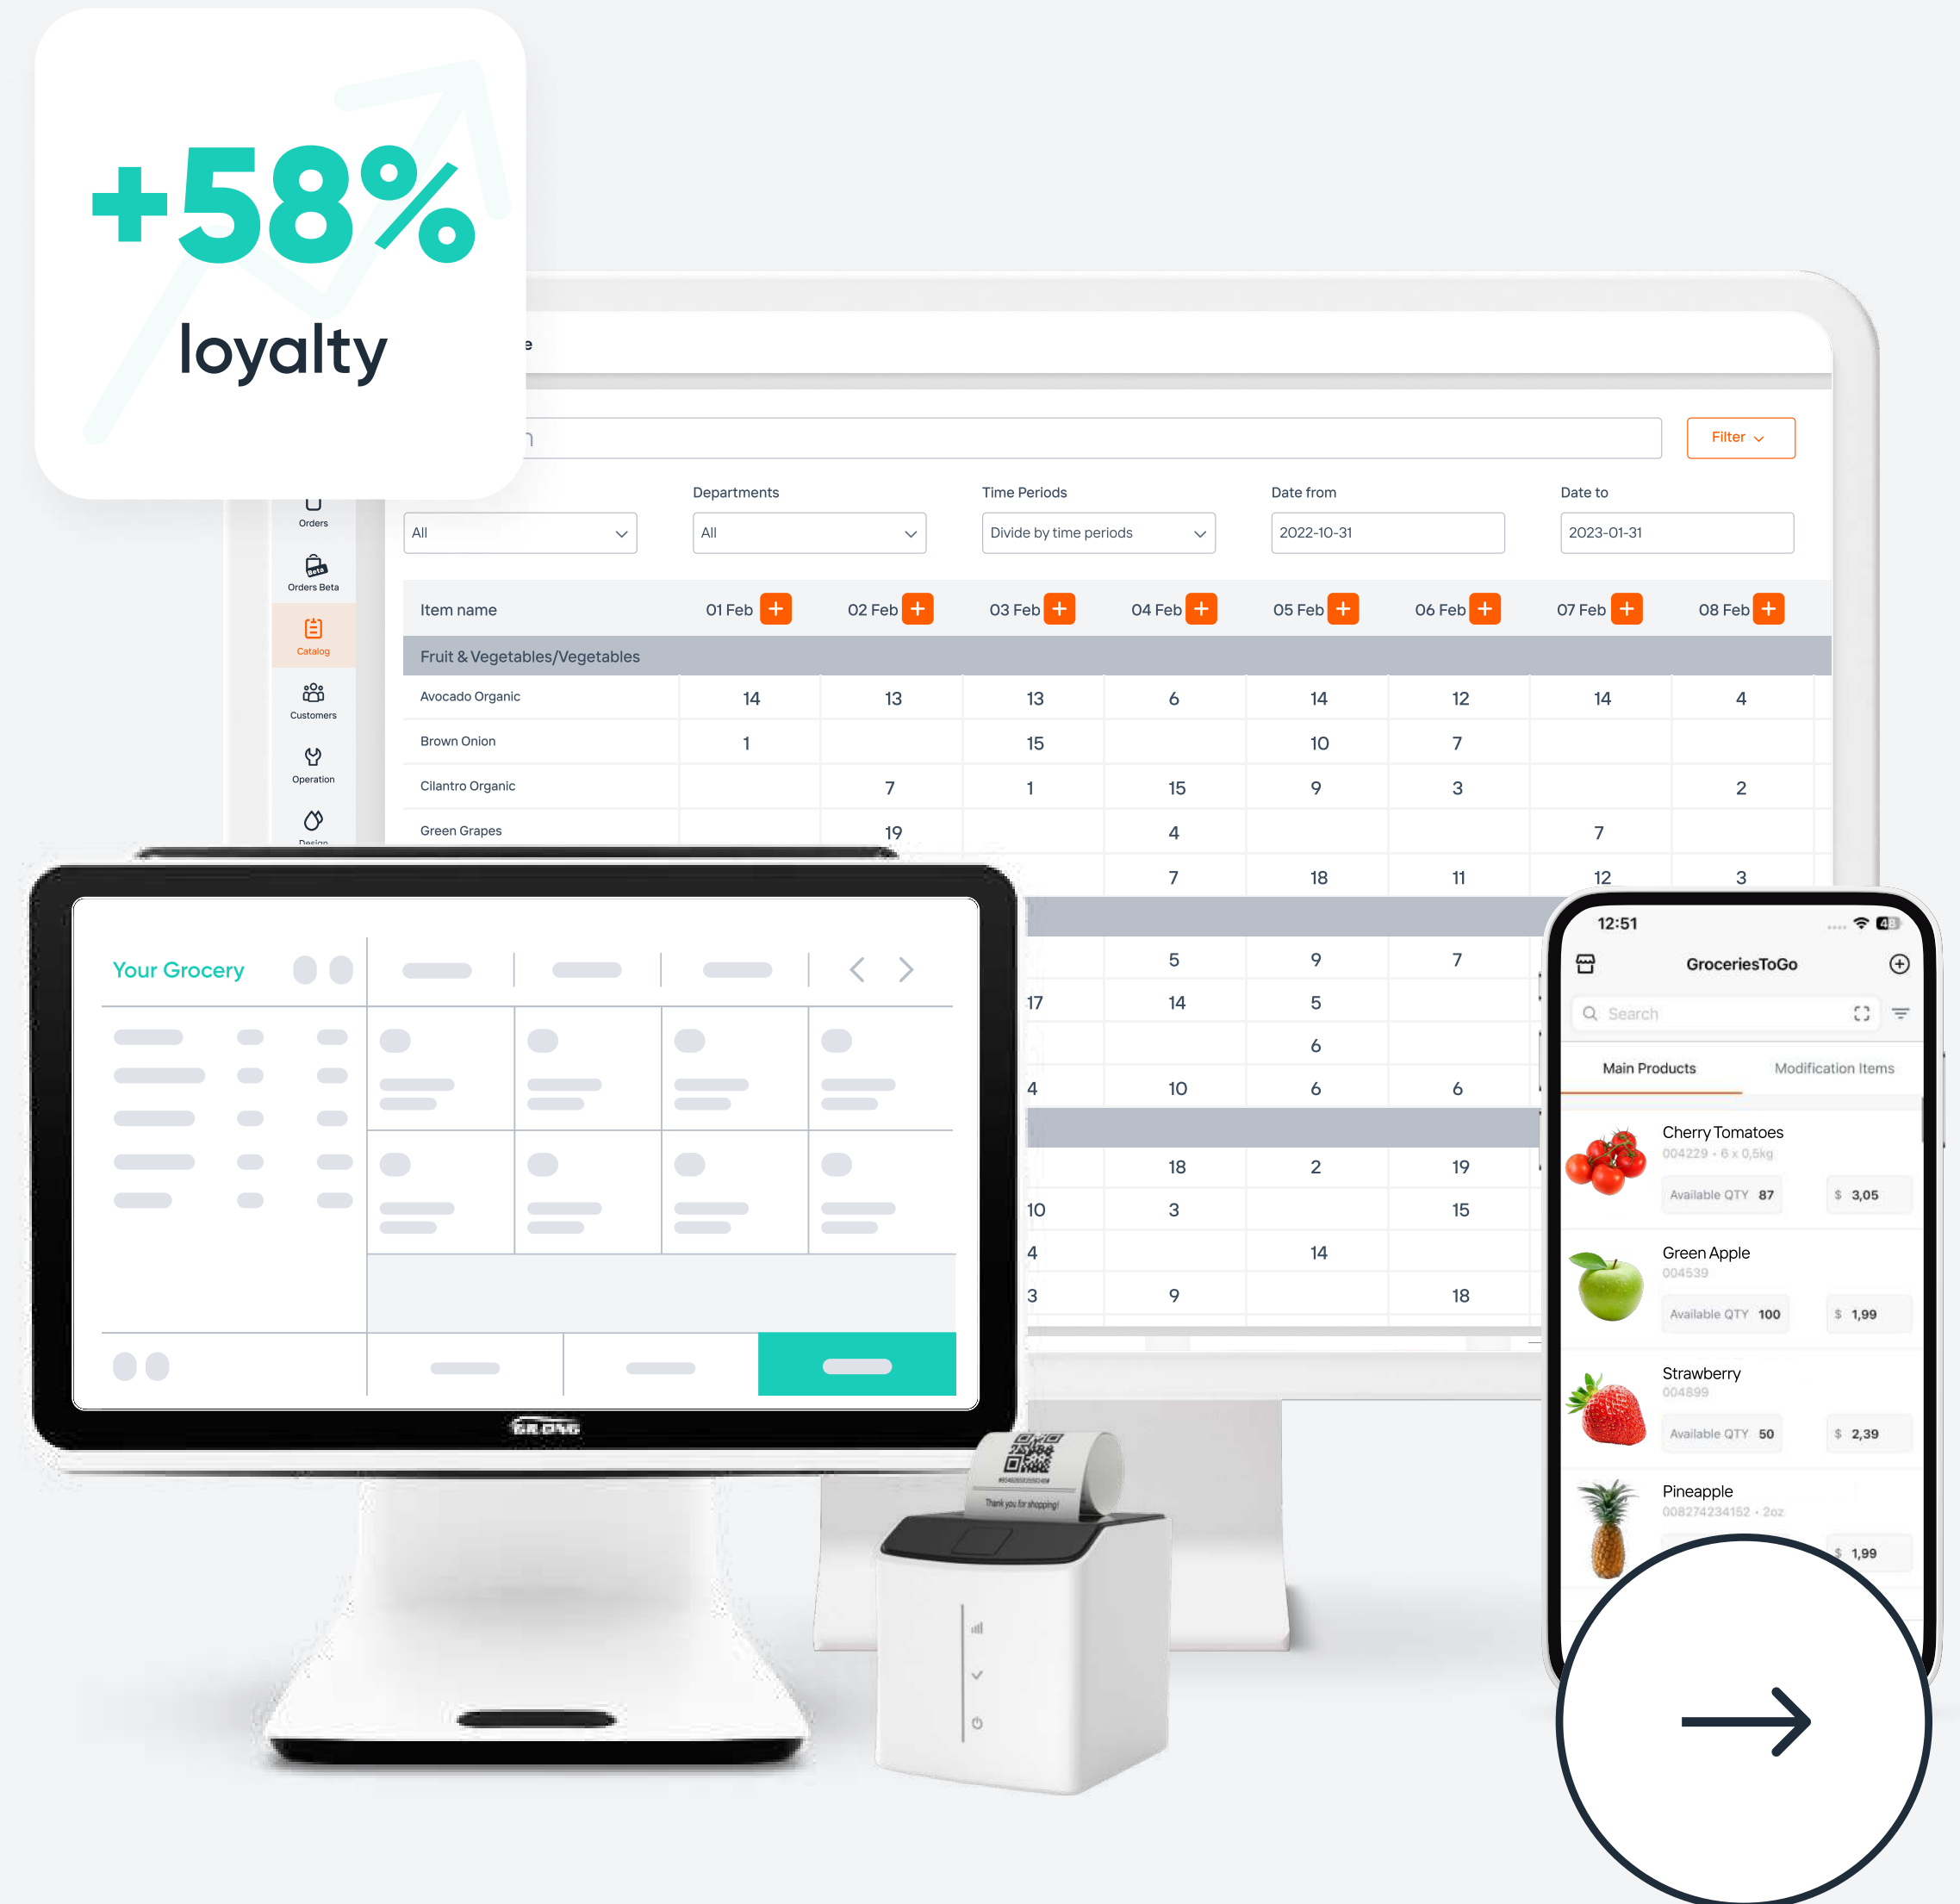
+58%
loyalty

e

Filter

Orders
Orders Beta
Catalog
Customers
Operation
Design

Departments
Time Periods
Date from
Date to
All
All
Divide by time periods
2022-10-31
2023-01-31

| Item name | 01 Feb | 02 Feb | 03 Feb | 04 Feb | 05 Feb | 06 Feb | 07 Feb | 08 Feb |
|---|---|---|---|---|---|---|---|---|
| Fruit & Vegetables/Vegetables | | | | | | | | |
| Avocado Organic | 14 | 13 | 13 | 6 | 14 | 12 | 14 | 4 |
| Brown Onion | 1 | | 15 | | 10 | 7 | | |
| Cilantro Organic | | 7 | 1 | 15 | 9 | 3 | | 2 |
| Green Grapes | | 19 | | 4 | | | 7 | |
| | | | | 7 | 18 | 11 | 12 | 3 |
| | | | | 5 | 9 | 7 | | |
| | | | 17 | 14 | 5 | | | |
| | | | | | 6 | | | |
| | | | 4 | 10 | 6 | 6 | | |
| | | | | 18 | 2 | 19 | | |
| | | | 10 | 3 | | 15 | | |
| | | | 4 | | 14 | | | |
| | | | 3 | 9 | | 18 | | |

Your Grocery

12:51
GroceriesToGo
Search
Main Products
Modification Items
Cherry Tomatoes
004229 · 6 x 0,5kg
Available QTY 87
$ 3,05
Green Apple
004539
Available QTY 100
$ 1,99
Strawberry
004899
Available QTY 50
$ 2,39
Pineapple
008274234152 · 2oz
$ 1,99

Thank you for shopping!